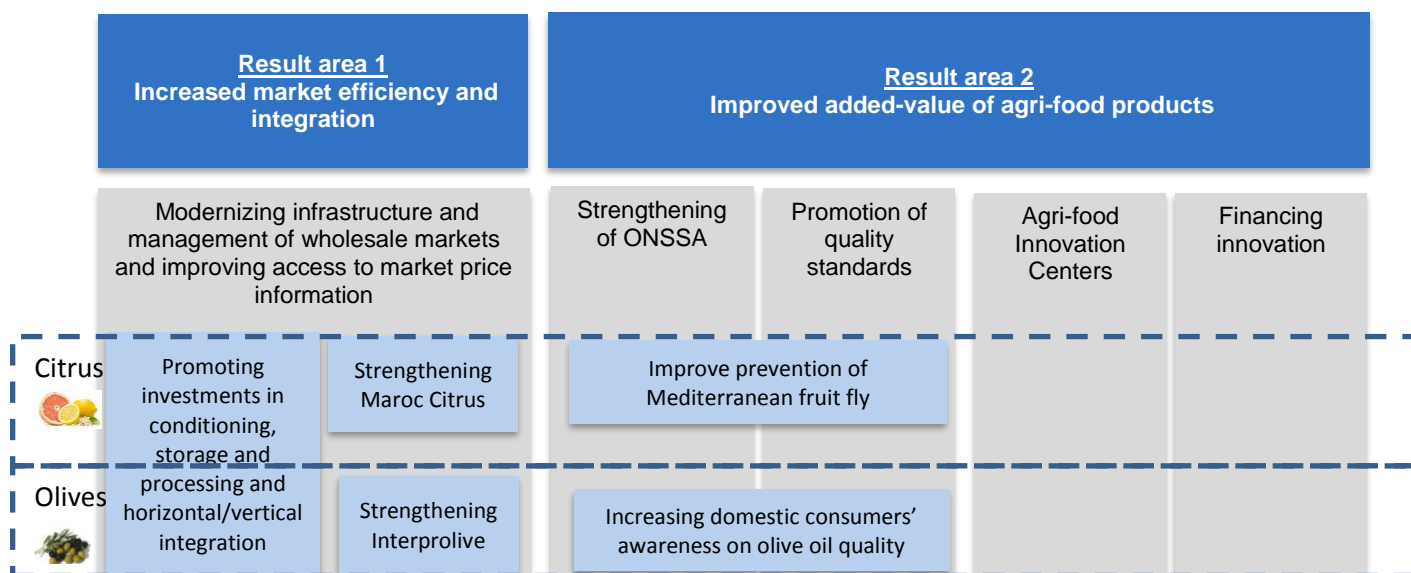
Result area 1
Increased market efficiency and integration

Result area 2
Improved added-value of agri-food products

Modernizing infrastructure and management of wholesale markets and improving access to market price information

Strengthening of ONSSA

Promotion of quality standards

Agri-food Innovation Centers

Financing innovation

Citrus

Promoting investments in conditioning, storage and processing and horizontal/vertical integration

Strengthening Maroc Citrus

Improve prevention of Mediterranean fruit fly

Olives

Strengthening Interprolive

Increasing domestic consumers' awareness on olive oil quality